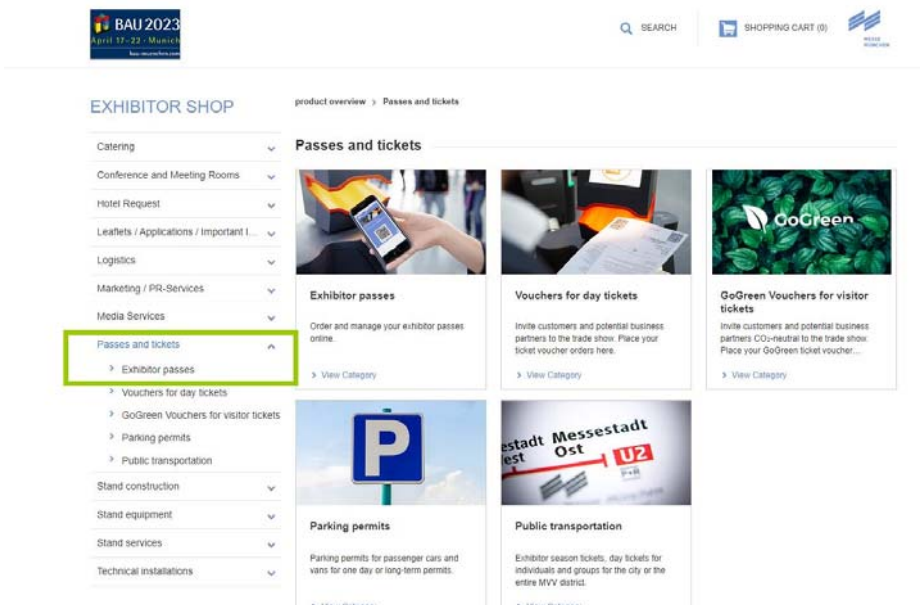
BAU 2023
April 17–22 · Munich
bau-muenchen.com

SEARCH

SHOPPING CART (0)

MESSE MÜNCHEN

EXHIBITOR SHOP

product overview > Passes and tickets

Catering
Conference and Meeting Rooms
Hotel Request
Leaflets / Applications / Important I...
Logistics
Marketing / PR-Services
Media Services
Passes and tickets
> Exhibitor passes
> Vouchers for day tickets
> GoGreen Vouchers for visitor tickets
> Parking permits
> Public transportation
Stand construction
Stand equipment
Stand services
Technical installations

Passes and tickets

Exhibitor passes
Order and manage your exhibitor passes online.
> View Category

Vouchers for day tickets
Invite customers and potential business partners to the trade show. Place your ticket voucher orders here.
> View Category

GoGreen
GoGreen Vouchers for visitor tickets
Invite customers and potential business partners $CO_2$-neutral to the trade show. Place your GoGreen ticket voucher...
> View Category

P
Parking permits
Parking permits for passenger cars and vans for one day or long-term permits.
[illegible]

estadt Messestadt
est Ost
U2
Public transportation
Exhibitor season tickets, day tickets for individuals and groups for the city or the entire MVV district.
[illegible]